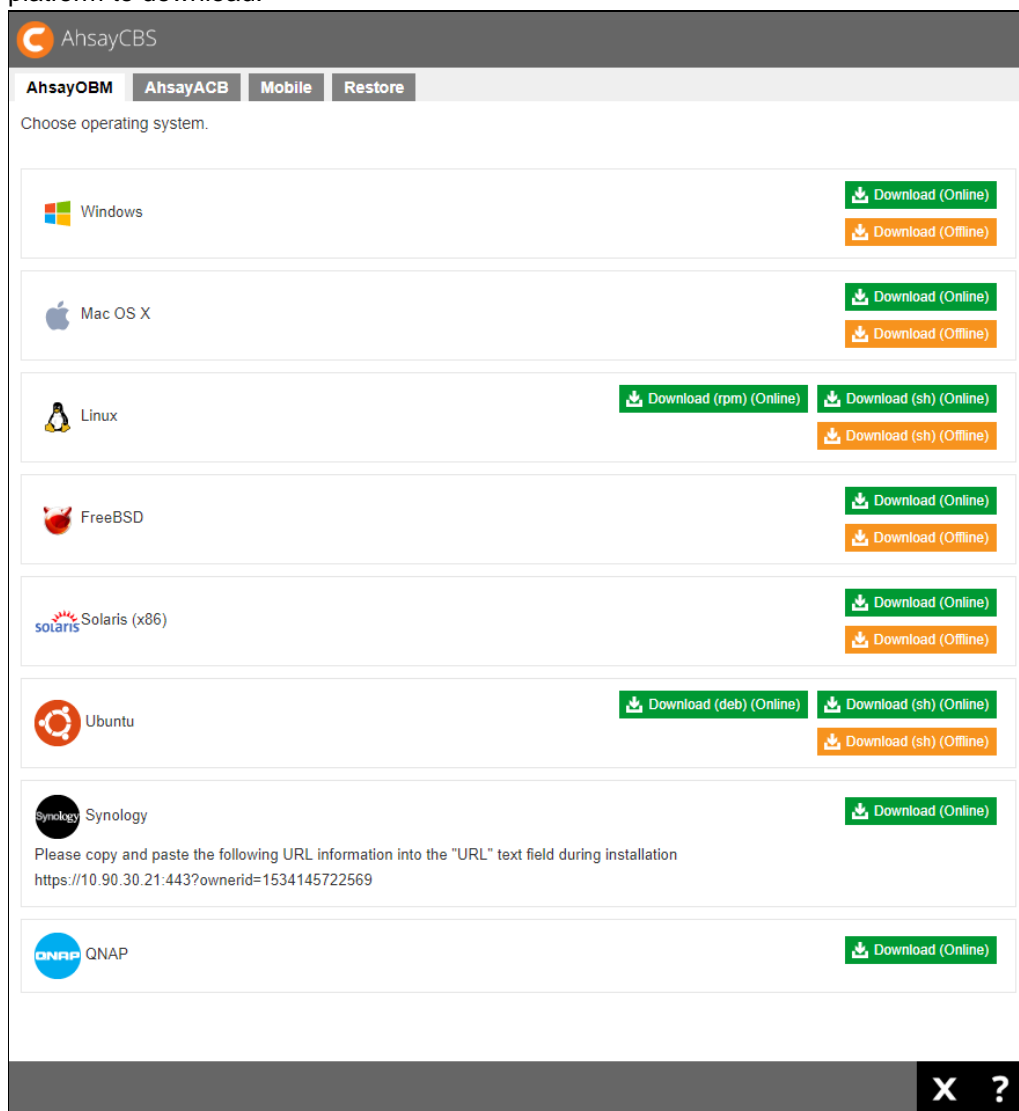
AhsayCBS

AhsayOBM AhsayACB Mobile Restore

Choose operating system.

Windows
Download (Online)
Download (Offline)

Mac OS X
Download (Online)
Download (Offline)

Linux
Download (rpm) (Online)
Download (sh) (Online)
Download (sh) (Offline)

FreeBSD
Download (Online)
Download (Offline)

solaris Solaris (x86)
Download (Online)
Download (Offline)

Ubuntu
Download (deb) (Online)
Download (sh) (Online)
Download (sh) (Offline)

Synology Synology
Download (Online)
Please copy and paste the following URL information into the "URL" text field during installation
https://10.90.30.21:443?ownerid=1534145722569

QNAP QNAP
Download (Online)

X ?